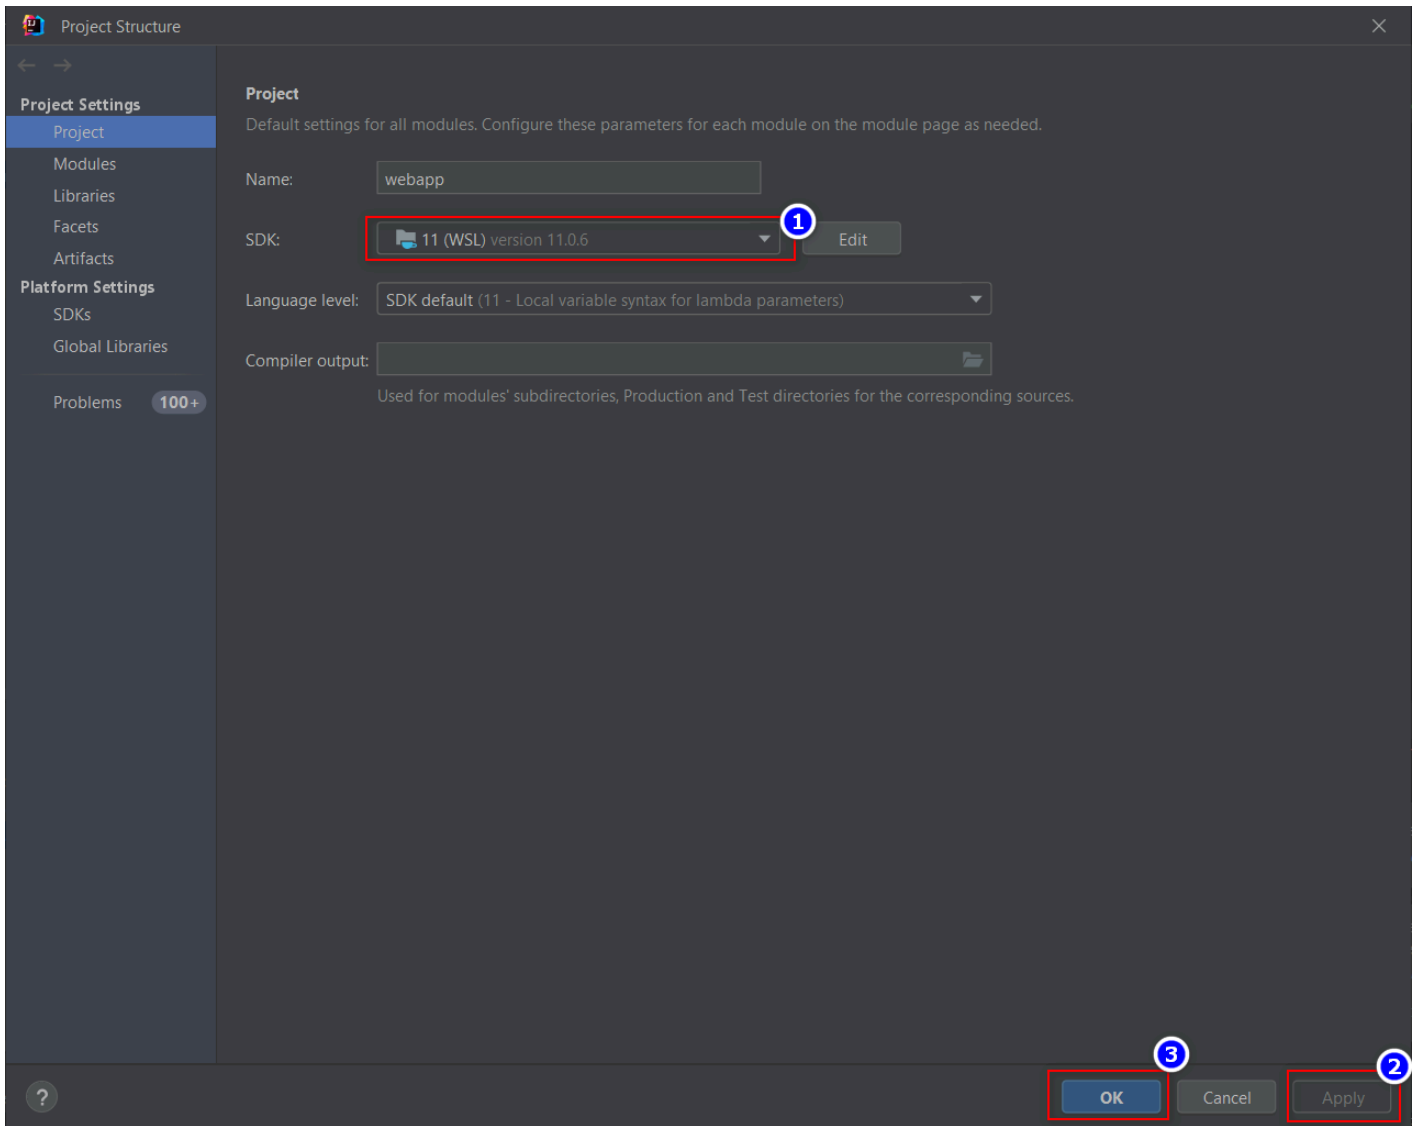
Project Structure

Project Settings
Project
Modules
Libraries
Facets
Artifacts
Platform Settings
SDKs
Global Libraries

Problems 100+

Project
Default settings for all modules. Configure these parameters for each module on the module page as needed.

Name: webapp

SDK: 11 (WSL) version 11.0.6 Edit

1

Language level: SDK default (11 - Local variable syntax for lambda parameters)

Compiler output:

Used for modules' subdirectories, Production and Test directories for the corresponding sources.

?

3

OK Cancel Apply

2